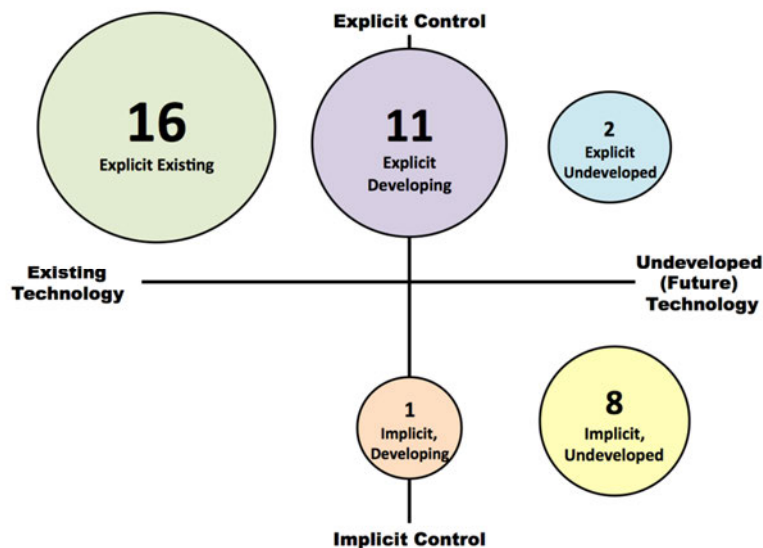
Explicit Control

16
Explicit Existing

11
Explicit Developing

2
Explicit Undeveloped

Existing Technology

Undeveloped (Future) Technology

1
Implicit, Developing

8
Implicit, Undeveloped

Implicit Control